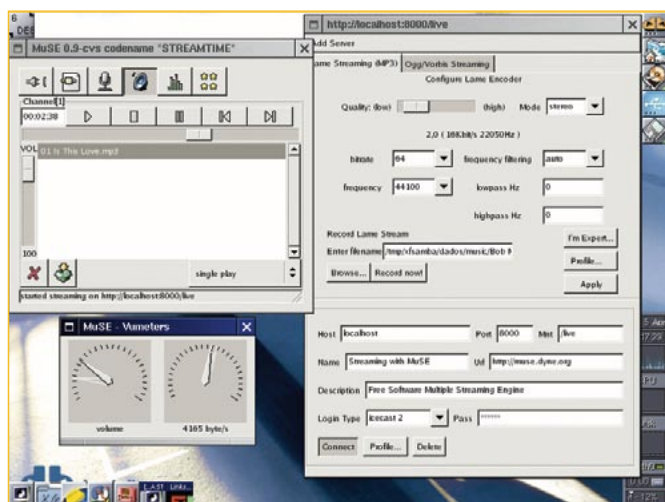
6
DE

MuSE 0.9-cvs codename "STREAMTIME"

Channel[1]
00:02:38

VOL
01 Is This Love.mp3

100

single play

started streaming on http://localhost:8000/live

http://localhost:8000/live

Add Server

ame Streaming (MP3) | Ogg/Vorbis Streaming

Configure Lame Encoder

Quality: (low) (high) Mode stereo

2.0 ( 16Kbit/s 22050Hz )

bitrate 64 frequency filtering auto

frequency 44100 lowpass Hz 0

highpass Hz 0

Record Lame Stream

Enter filename /tmp/xfsamba/dados/music/Bob M

I'm Expert...

Profile...

Browse... Record now!

Apply

Host localhost Port 8000 Mnt live

Name Streaming with MuSE Url http://muse.dyne.org

Description Free Software Multiple Streaming Engine

Login Type Icecast 2 Pass ******

Connect Profile... Delete

MuSE - Vumeters

volume 4165 byte/s

LAST Links